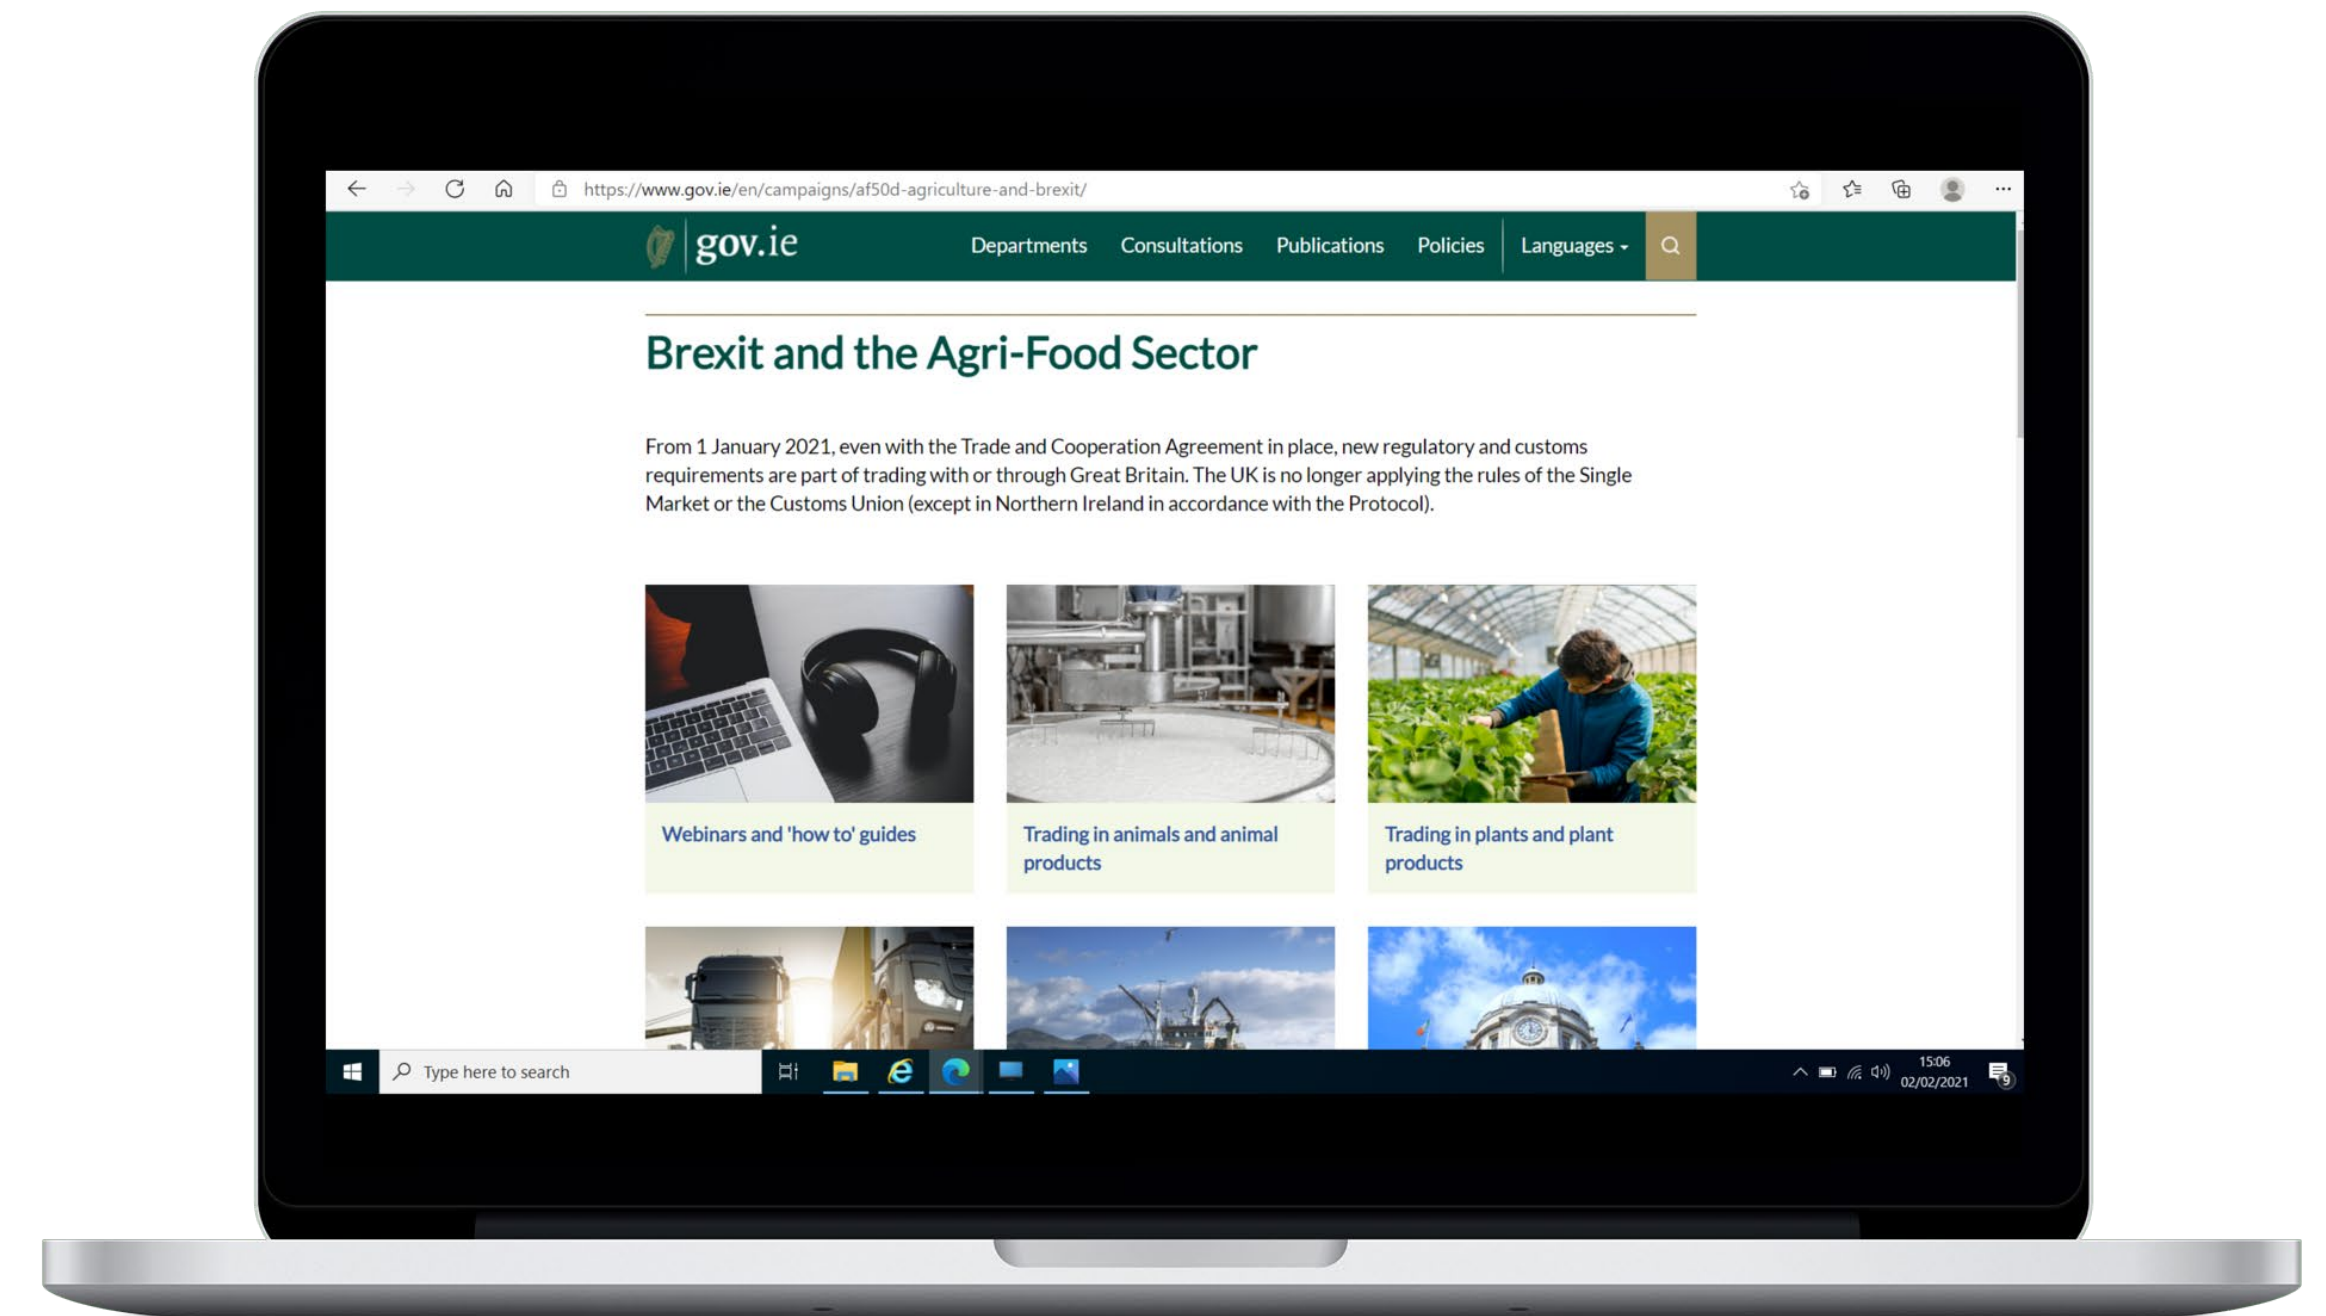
https://www.gov.ie/en/campaigns/af50d-agriculture-and-brexit/

gov.ie

Departments Consultations Publications Policies Languages

Brexit and the Agri-Food Sector

From 1 January 2021, even with the Trade and Cooperation Agreement in place, new regulatory and customs requirements are part of trading with or through Great Britain. The UK is no longer applying the rules of the Single Market or the Customs Union (except in Northern Ireland in accordance with the Protocol).

Webinars and 'how to' guides

Trading in animals and animal products

Trading in plants and plant products

Type here to search

15:06
02/02/2021

9